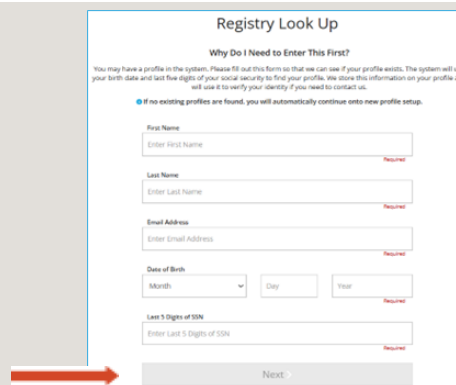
Registry Look Up

Why Do I Need to Enter This First?

You may have a profile in the system. Please fill out this form so that we can see if your profile exists. The system will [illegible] your birth date and last five digits of your social security to find your profile. We store this information on your profile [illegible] will use it to verify your identity if you need to contact us.

If no existing profiles are found, you will automatically continue onto new profile setup.

First Name
Enter First Name
Required

Last Name
Enter Last Name
Required

Email Address
Enter Email Address
Required

Date of Birth
Month
Day
Year
Required

Last 5 Digits of SSN
Enter Last 5 Digits of SSN
Required

Next